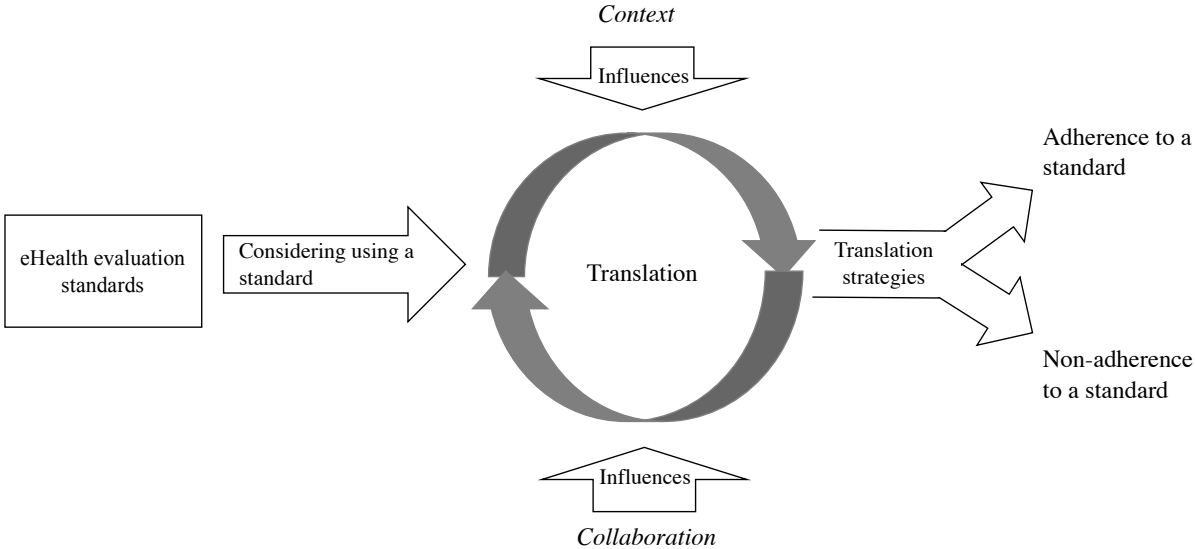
*Context*

Influences

Adherence to a standard

eHealth evaluation standards

Considering using a standard

Translation

Translation strategies

Non-adherence to a standard

Influences

*Collaboration*